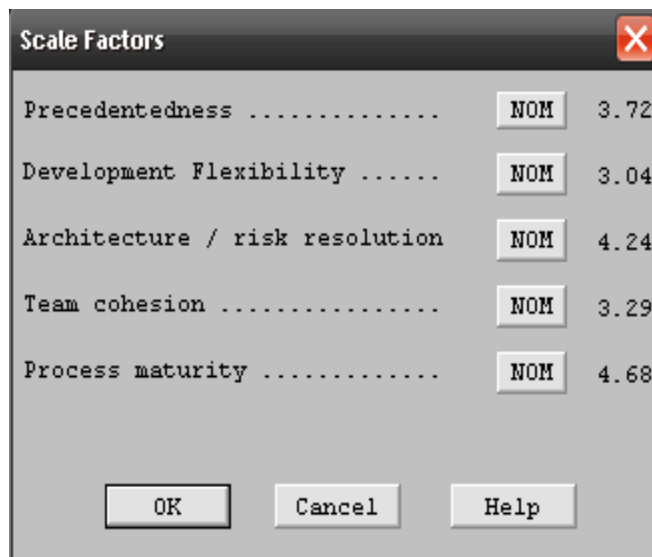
Scale Factors

Precedentedness ............... NOM 3.72

Development Flexibility ...... NOM 3.04

Architecture / risk resolution NOM 4.24

Team cohesion ................. NOM 3.29

Process maturity ............. NOM 4.68

OK Cancel Help